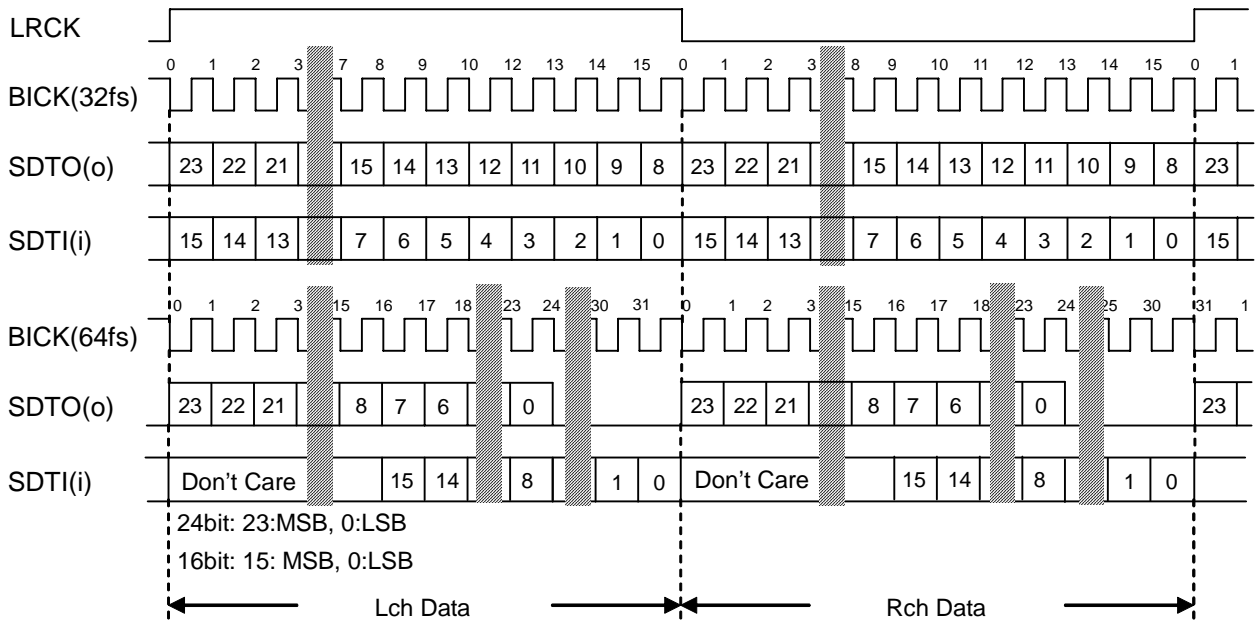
LRCK

0 1 2 3 7 8 9 10 11 12 13 14 15 0 1 2 3 8 9 10 11 12 13 14 15 0 1

BICK(32fs)

SDTO(o) 23 22 21 15 14 13 12 11 10 9 8 23 22 21 15 14 13 12 11 10 9 8 23

SDTI(i) 15 14 13 7 6 5 4 3 2 1 0 15 14 13 7 6 5 4 3 2 1 0 15

0 1 2 3 15 16 17 18 23 24 30 31 0 1 2 3 15 16 17 18 23 24 25 30 31 1

BICK(64fs)

SDTO(o) 23 22 21 8 7 6 0 23 22 21 8 7 6 0 23

SDTI(i) Don't Care 15 14 8 1 0 Don't Care 15 14 8 1 0

24bit: 23:MSB, 0:LSB

16bit: 15: MSB, 0:LSB

Lch Data

Rch Data